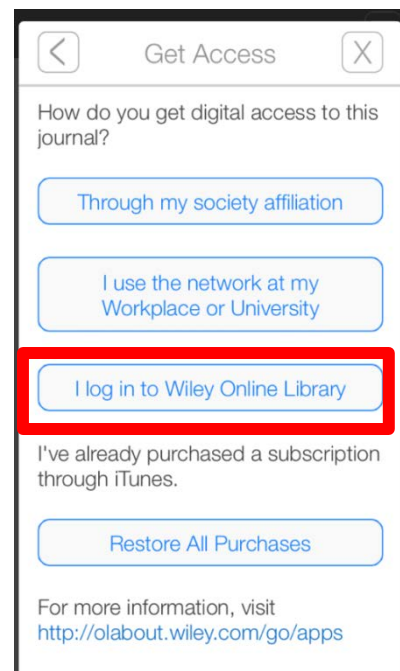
<

Get Access

X

How do you get digital access to this journal?

Through my society affiliation

I use the network at my Workplace or University

I log in to Wiley Online Library

I've already purchased a subscription through iTunes.

Restore All Purchases

For more information, visit http://olabout.wiley.com/go/apps